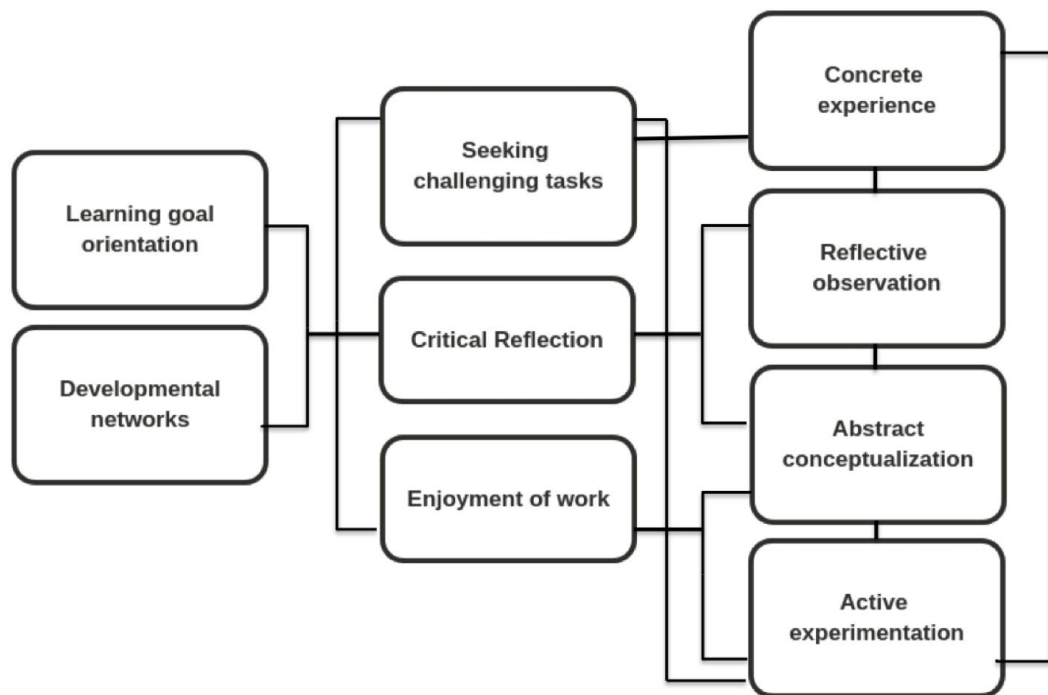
Learning goal orientation

Developmental networks

Seeking challenging tasks

Critical Reflection

Enjoyment of work

Concrete experience

Reflective observation

Abstract conceptualization

Active experimentation